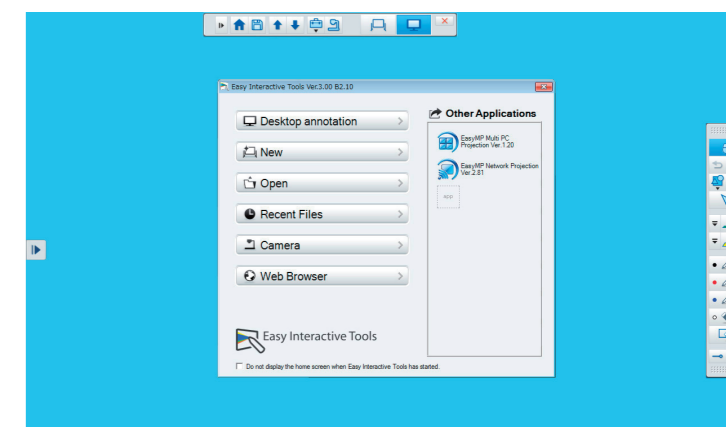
Easy Interactive Tools Ver.3.00 B2.10

Desktop annotation

New

Open

Recent Files

Camera

Web Browser

Other Applications

EasyMP Multi PC Projection Ver.1.20

EasyMP Network Projection Ver.2.81

Add

Easy Interactive Tools

Do not display the home screen when Easy Interactive Tools has started.